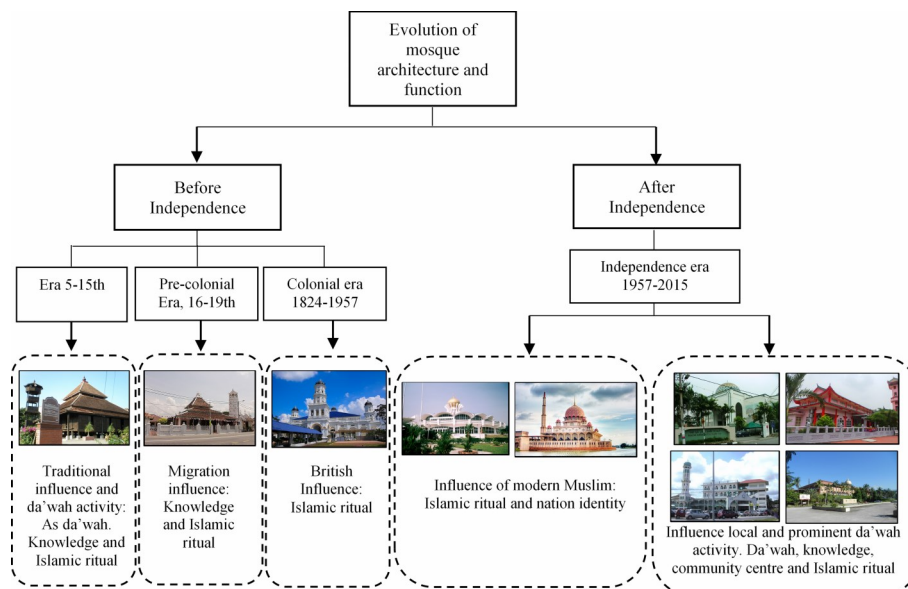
Evolution of mosque architecture and function

Before Independence

After Independence

Era 5-15th

Pre-colonial Era, 16-19th

Colonial era 1824-1957

Independence era 1957-2015

Traditional influence and da'wah activity: As da'wah. Knowledge and Islamic ritual

Migration influence: Knowledge and Islamic ritual

British Influence: Islamic ritual

Influence of modern Muslim: Islamic ritual and nation identity

Influence local and prominent da'wah activity. Da'wah, knowledge, community centre and Islamic ritual